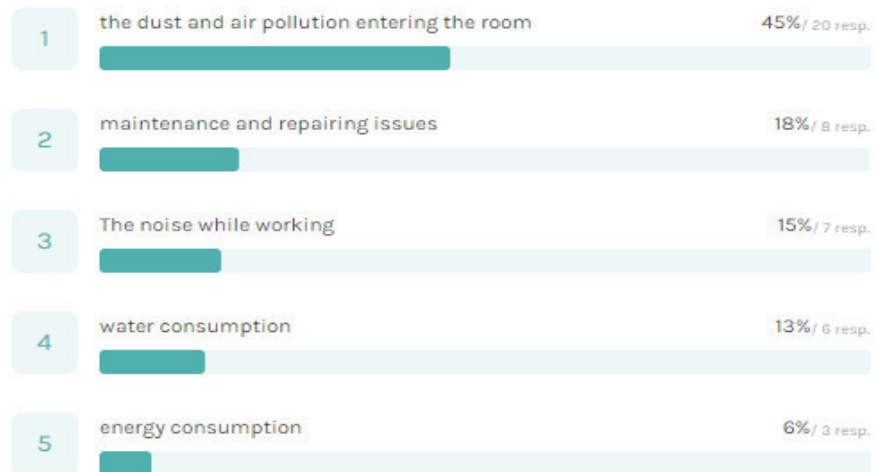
1 the dust and air pollution entering the room 45%/ 20 resp.

2 maintenance and repairing issues 18%/ 8 resp.

3 The noise while working 15%/ 7 resp.

4 water consumption 13%/ 6 resp.

5 energy consumption 6%/ 3 resp.